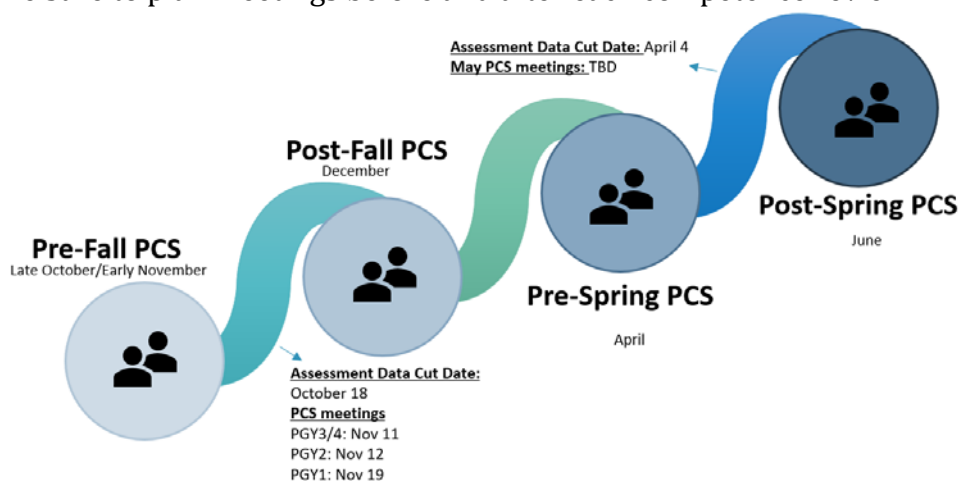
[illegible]

Assessment Data Cut Date: April 4
May PCS meetings: TBD

Post-Fall PCS
December

Pre-Fall PCS
Late October/Early November

Pre-Spring PCS

April

Post-Spring PCS

June

Assessment Data Cut Date:
October 18
PCS meetings
PGY3/4: Nov 11
PGY2: Nov 12
PGY1: Nov 19